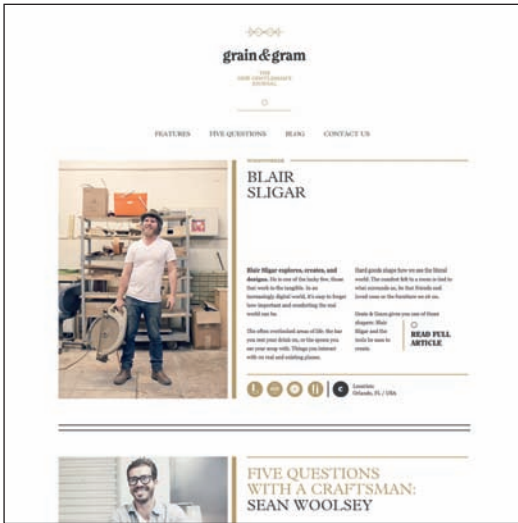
grain&gram

THE NEW GENTLEMAN'S JOURNAL

FEATURES FIVE QUESTIONS BLOG CONTACT US

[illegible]

BLAIR SLIGAR

Blair Sligar explores, creates, and designs. He is one of the lucky few, those that work in the tangible. In an increasingly digital world, it's easy to forget how important and comforting the real world can be.

He often overlooked areas of life, the bar you rest your drink on, or the spoon you use your soup with. Things you interact with on real and existing planes.

Hard goods shape how we see the literal world. The comfort felt in a room is tied to what surrounds us, be that friends and loved ones or the furniture we sit on.

Grain & Gram gives you one of those shapers: Blair Sligar and the tools he uses to create.

READ FULL ARTICLE

Location: Orlando, FL / USA

FIVE QUESTIONS WITH A CRAFTSMAN:
SEAN WOOLSEY